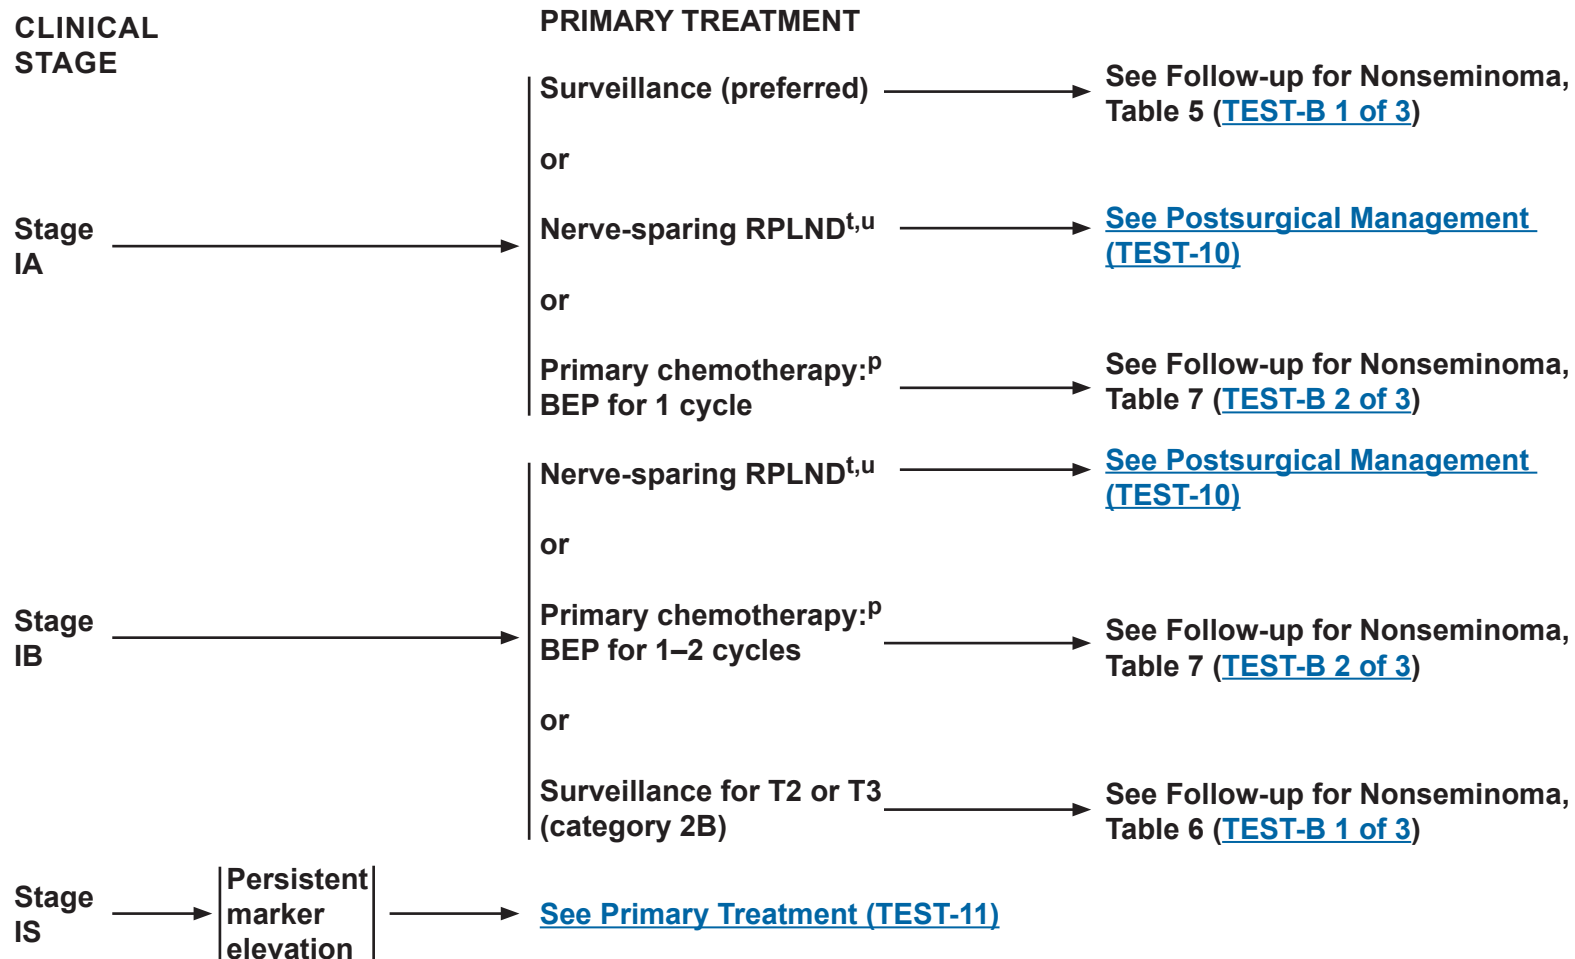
CLINICAL STAGE

PRIMARY TREATMENT

Stage IA

Surveillance (preferred)

See Follow-up for Nonseminoma, Table 5 (TEST-B 1 of 3)

or

Nerve-sparing RPLND$^{t,u}$

See Postsurgical Management (TEST-10)

or

Primary chemotherapy:$^{p}$ BEP for 1 cycle

See Follow-up for Nonseminoma, Table 7 (TEST-B 2 of 3)

Stage IB

Nerve-sparing RPLND$^{t,u}$

See Postsurgical Management (TEST-10)

or

Primary chemotherapy:$^{p}$ BEP for 1–2 cycles

See Follow-up for Nonseminoma, Table 7 (TEST-B 2 of 3)

or

Surveillance for T2 or T3 (category 2B)

See Follow-up for Nonseminoma, Table 6 (TEST-B 1 of 3)

Stage IS

Persistent marker elevation

See Primary Treatment (TEST-11)